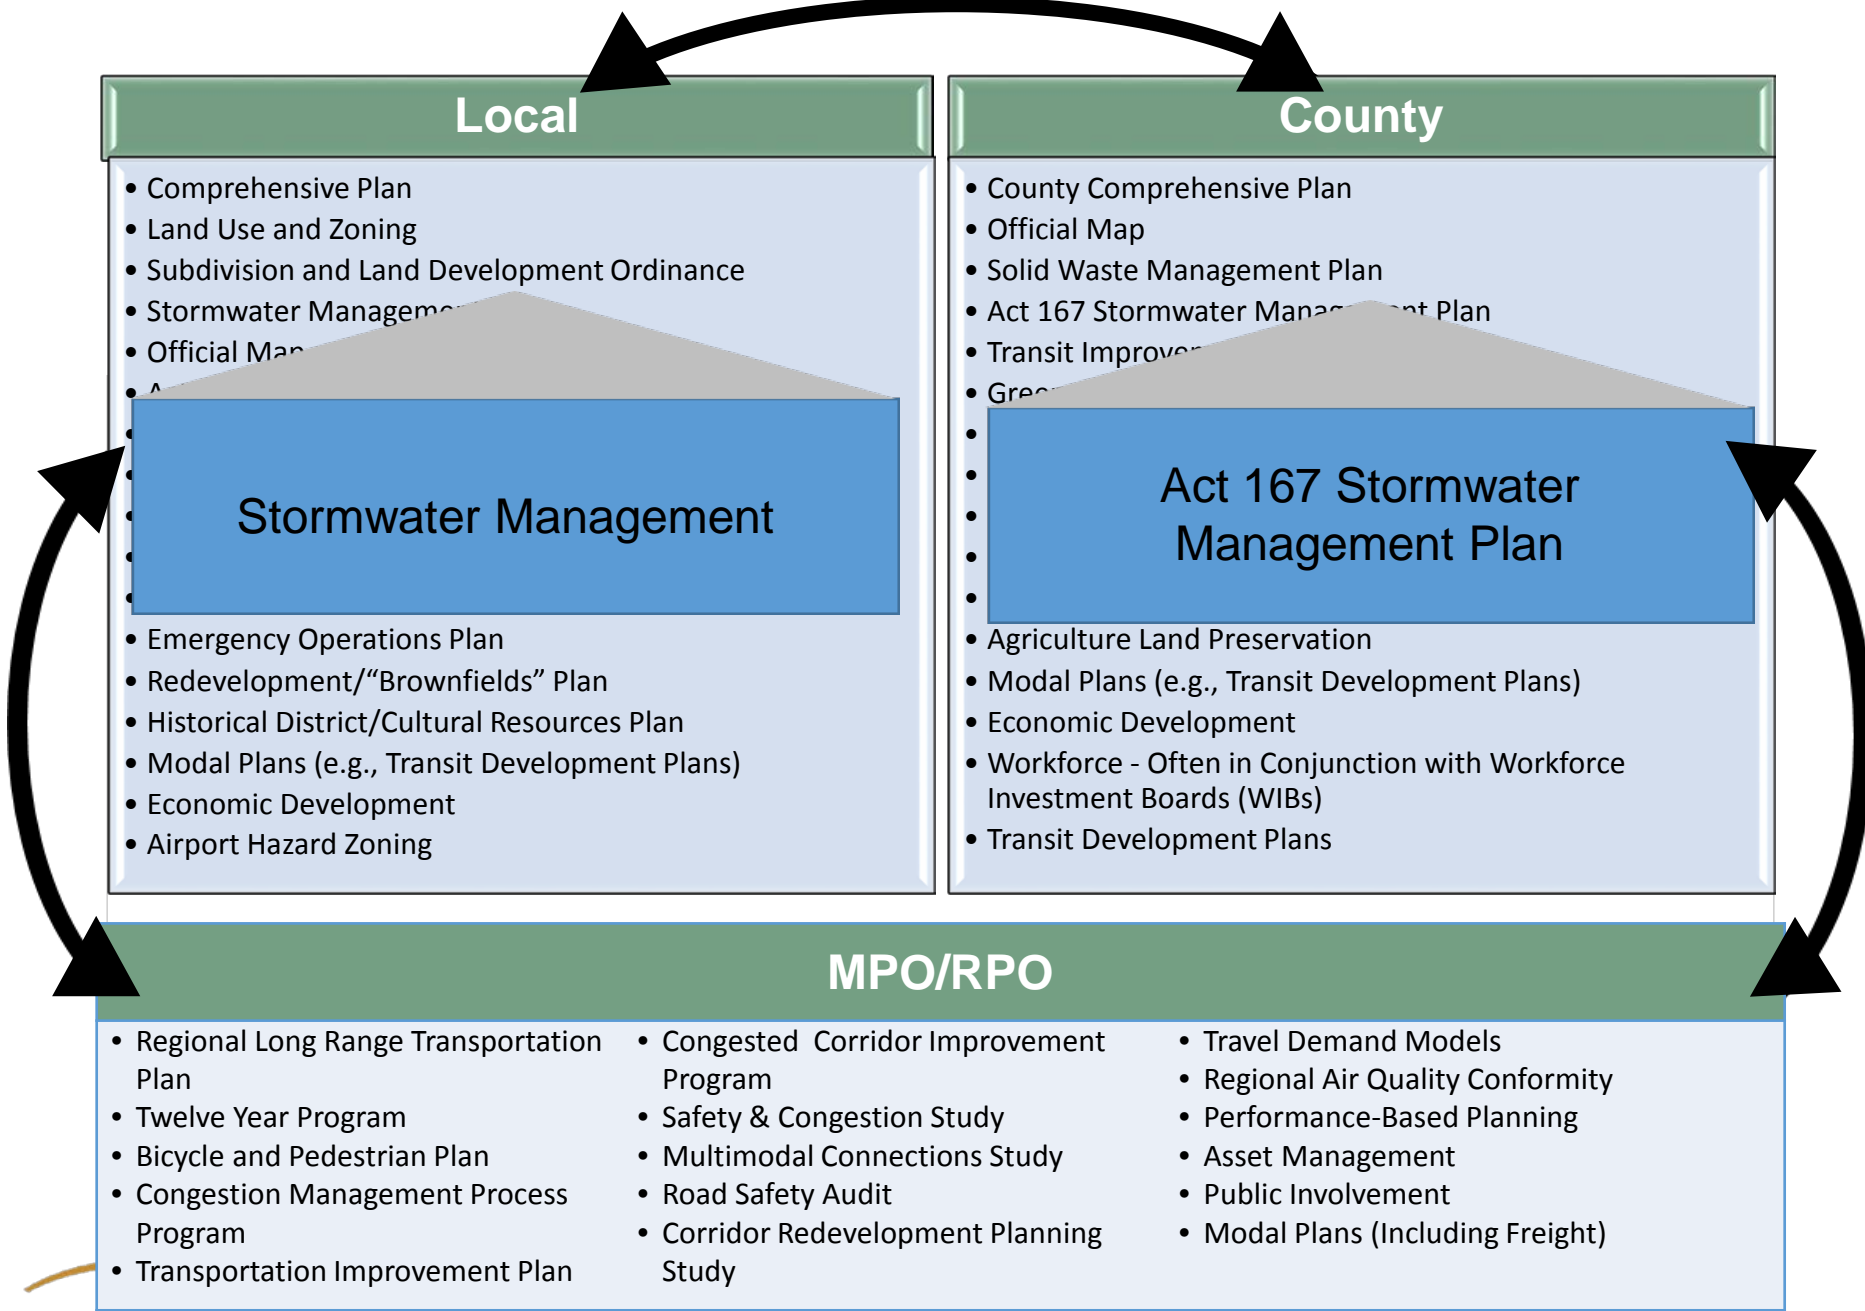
Local

- Comprehensive Plan
- Land Use and Zoning
- Subdivision and Land Development Ordinance
- Stormwater Managem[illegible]
- Official Ma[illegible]
- A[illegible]

Stormwater Management

- Emergency Operations Plan
- Redevelopment/“Brownfields” Plan
- Historical District/Cultural Resources Plan
- Modal Plans (e.g., Transit Development Plans)
- Economic Development
- Airport Hazard Zoning

County

- County Comprehensive Plan
- Official Map
- Solid Waste Management Plan
- Act 167 Stormwater Mana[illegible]nt Plan
- Transit Improve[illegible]
- Gre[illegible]

Act 167 Stormwater Management Plan

- Agriculture Land Preservation
- Modal Plans (e.g., Transit Development Plans)
- Economic Development
- Workforce - Often in Conjunction with Workforce Investment Boards (WIBs)
- Transit Development Plans

MPO/RPO

- Regional Long Range Transportation Plan
- Twelve Year Program
- Bicycle and Pedestrian Plan
- Congestion Management Process Program
- Transportation Improvement Plan

- Congested Corridor Improvement Program
- Safety & Congestion Study
- Multimodal Connections Study
- Road Safety Audit
- Corridor Redevelopment Planning Study

- Travel Demand Models
- Regional Air Quality Conformity
- Performance-Based Planning
- Asset Management
- Public Involvement
- Modal Plans (Including Freight)